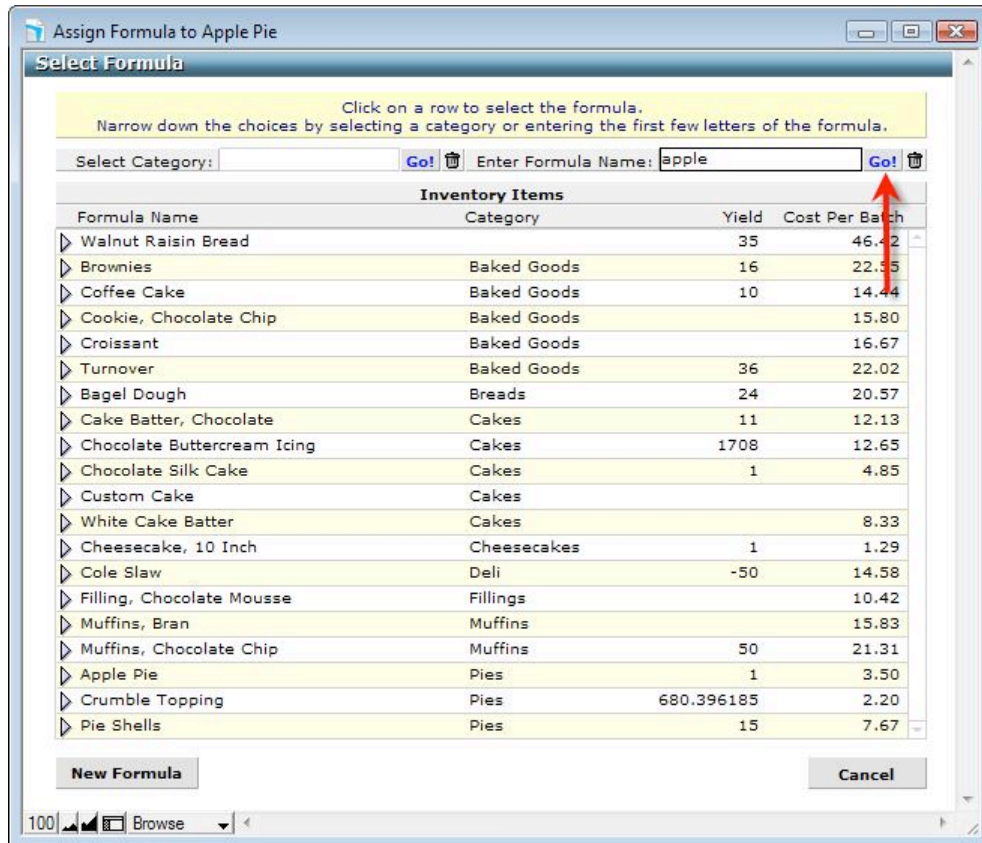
Assign Formula to Apple Pie

Select Formula

Click on a row to select the formula.
Narrow down the choices by selecting a category or entering the first few letters of the formula.

Select Category: Go! Enter Formula Name: apple Go!

Inventory Items

| Formula Name | Category | Yield | Cost Per Batch |
|---|---|---|---|
| Walnut Raisin Bread | | 35 | 46.42 |
| Brownies | Baked Goods | 16 | 22.55 |
| Coffee Cake | Baked Goods | 10 | 14.44 |
| Cookie, Chocolate Chip | Baked Goods | | 15.80 |
| Croissant | Baked Goods | | 16.67 |
| Turnover | Baked Goods | 36 | 22.02 |
| Bagel Dough | Breads | 24 | 20.57 |
| Cake Batter, Chocolate | Cakes | 11 | 12.13 |
| Chocolate Buttercream Icing | Cakes | 1708 | 12.65 |
| Chocolate Silk Cake | Cakes | 1 | 4.85 |
| Custom Cake | Cakes | | |
| White Cake Batter | Cakes | | 8.33 |
| Cheesecake, 10 Inch | Cheesecakes | 1 | 1.29 |
| Cole Slaw | Deli | -50 | 14.58 |
| Filling, Chocolate Mousse | Fillings | | 10.42 |
| Muffins, Bran | Muffins | | 15.83 |
| Muffins, Chocolate Chip | Muffins | 50 | 21.31 |
| Apple Pie | Pies | 1 | 3.50 |
| Crumble Topping | Pies | 680.396185 | 2.20 |
| Pie Shells | Pies | 15 | 7.67 |

New Formula

Cancel

100 Browse